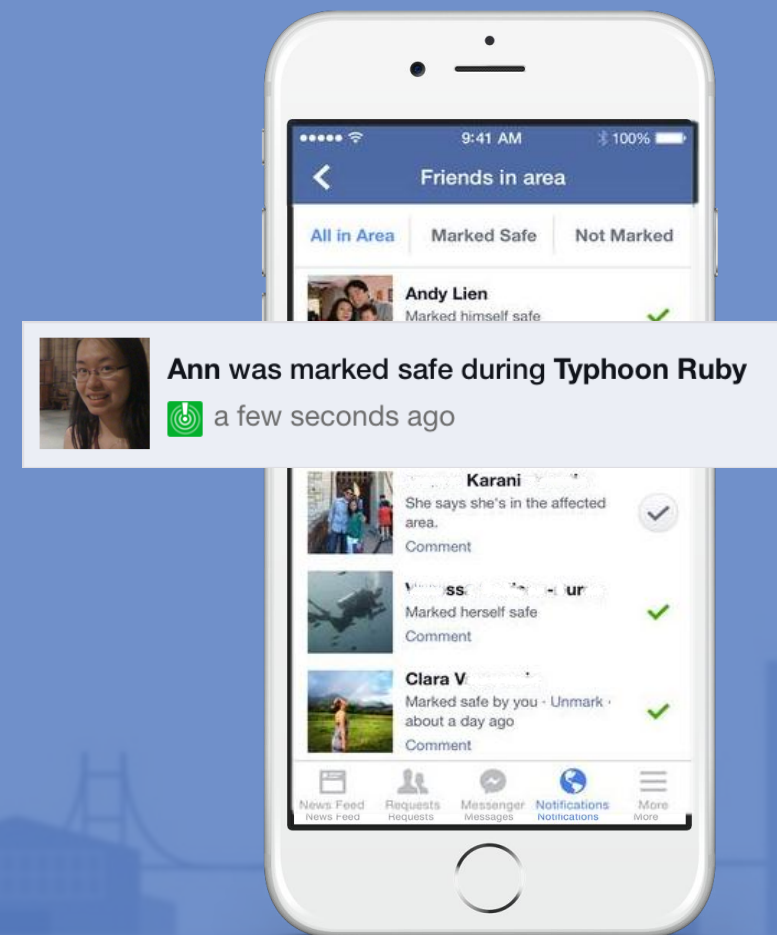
9:41 AM
100%

Friends in area

All in Area
Marked Safe
Not Marked

Andy Lien
Marked himself safe

Ann was marked safe during Typhoon Ruby
a few seconds ago

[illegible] Karani
She says she's in the affected area.
Comment

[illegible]
Marked herself safe
Comment

Clara V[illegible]
Marked safe by you · Unmark · about a day ago
Comment

News Feed
Requests
Messenger
Notifications
More